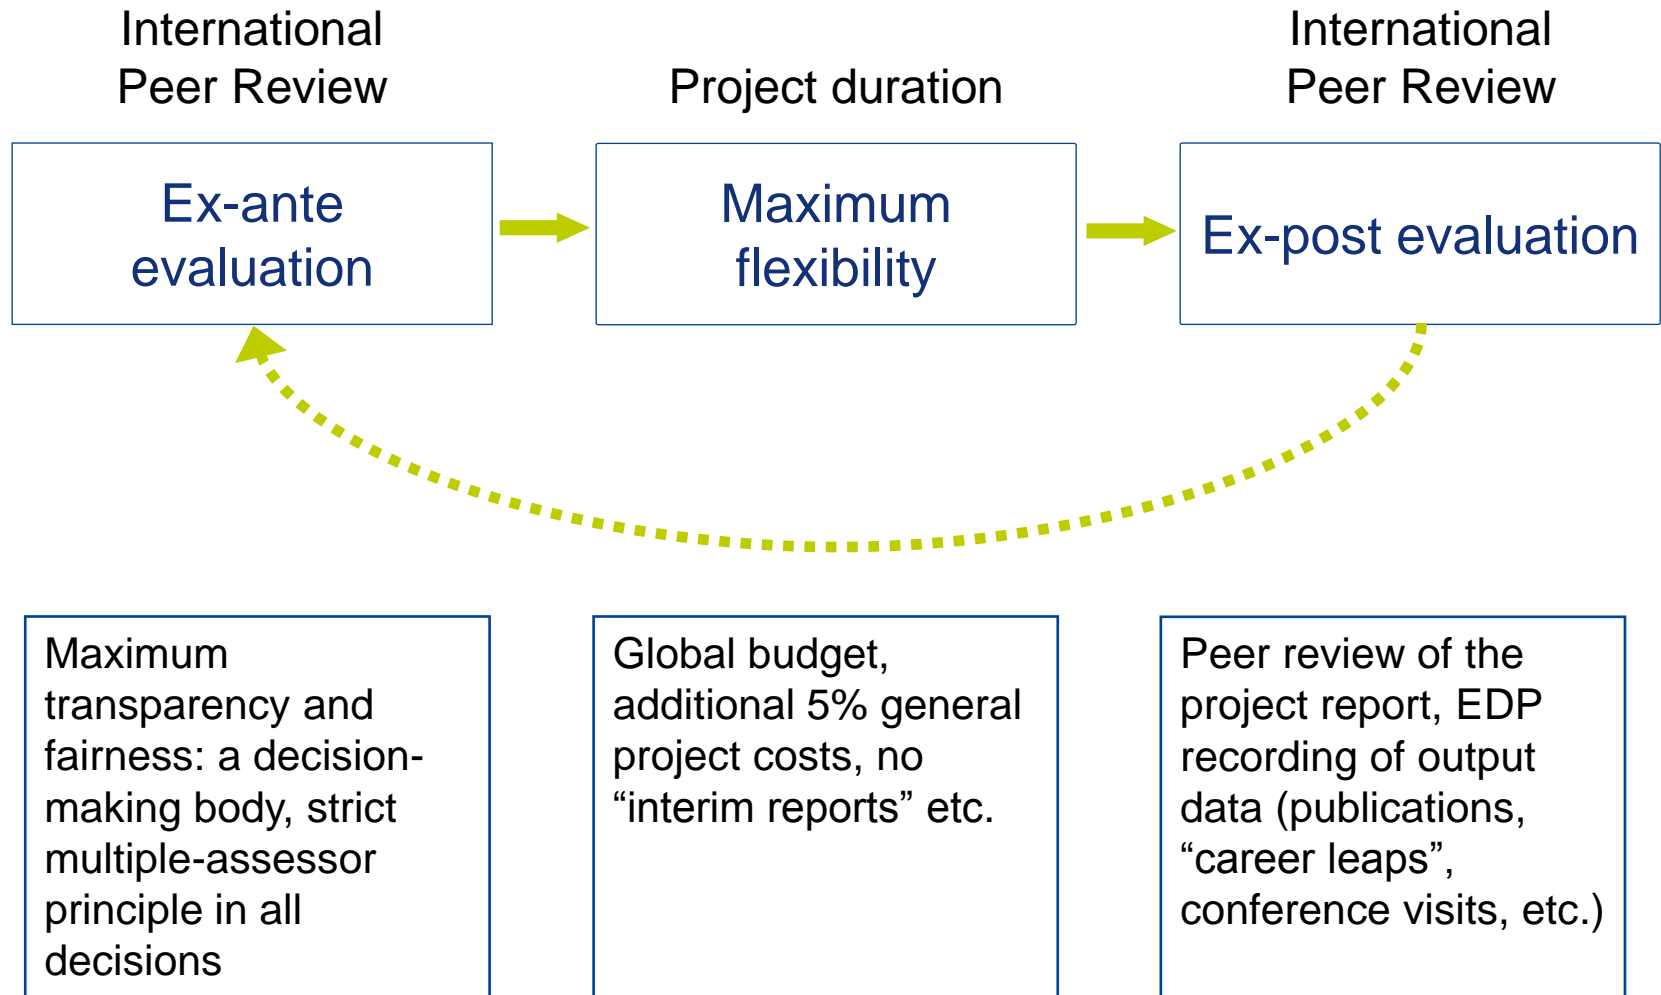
International Peer Review

Project duration

International Peer Review

Ex-ante evaluation

Maximum flexibility

Ex-post evaluation

Maximum transparency and fairness: a decision-making body, strict multiple-assessor principle in all decisions

Global budget, additional 5% general project costs, no “interim reports” etc.

Peer review of the project report, EDP recording of output data (publications, “career leaps”, conference visits, etc.)